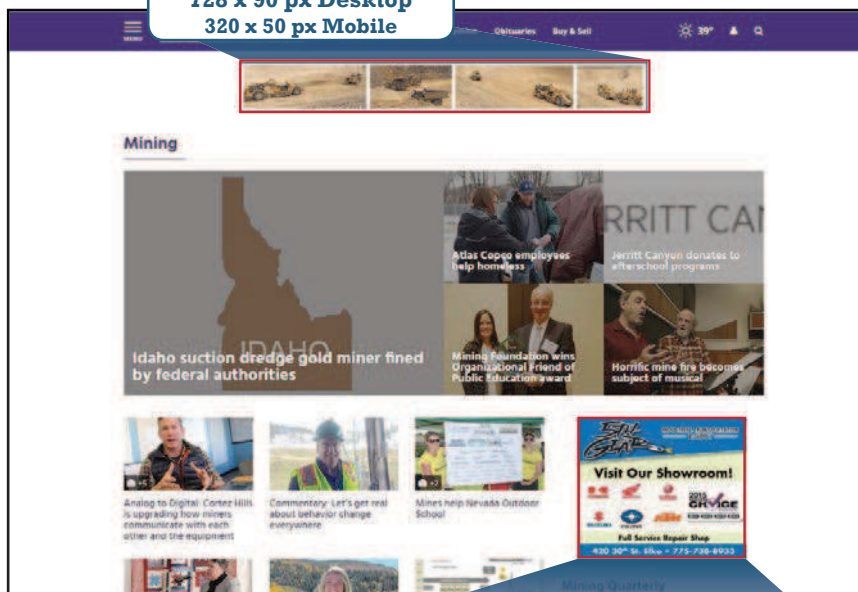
728 x 90 px Desktop
320 x 50 px Mobile

MENU

Obituaries Buy & Sell

39°

Mining

IDAHO

Idaho suction dredge gold miner fined by federal authorities

Atlas Copco employees help homeless

RRITT CAN

Jerritt Canyon donates to afterschool programs

Mining Foundation wins Organizational Friend of Public Education award

Horrific mine fire becomes subject of musical

Analog to Digital: Cortez Hills is upgrading how miners communicate with each other and the equipment

Commentary: Let's get real about behavior change everywhere

Mines help Nevada Outdoor School

Visit Our Showroom!

Full Service Repair Shop

420 30th St. Elko • 775-738-8933

Mining Quarterly